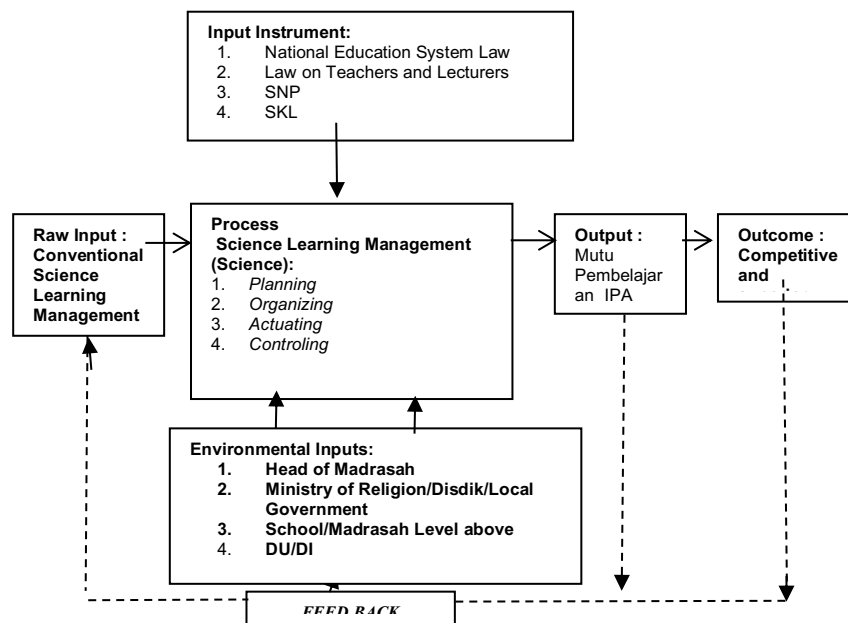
Input Instrument:
1. National Education System Law
2. Law on Teachers and Lecturers
3. SNP
4. SKL

Raw Input : Conventional Science Learning Management

Process
Science Learning Management (Science):
1. *Planning*
2. *Organizing*
3. *Actuating*
4. *Controling*

Output : Mutu Pembelajaran IPA

Outcome : Competitive and

Environmental Inputs:
1. Head of Madrasah
2. Ministry of Religion/Disdik/Local Government
3. School/Madrasah Level above
4. DU/DI

FEED BACK